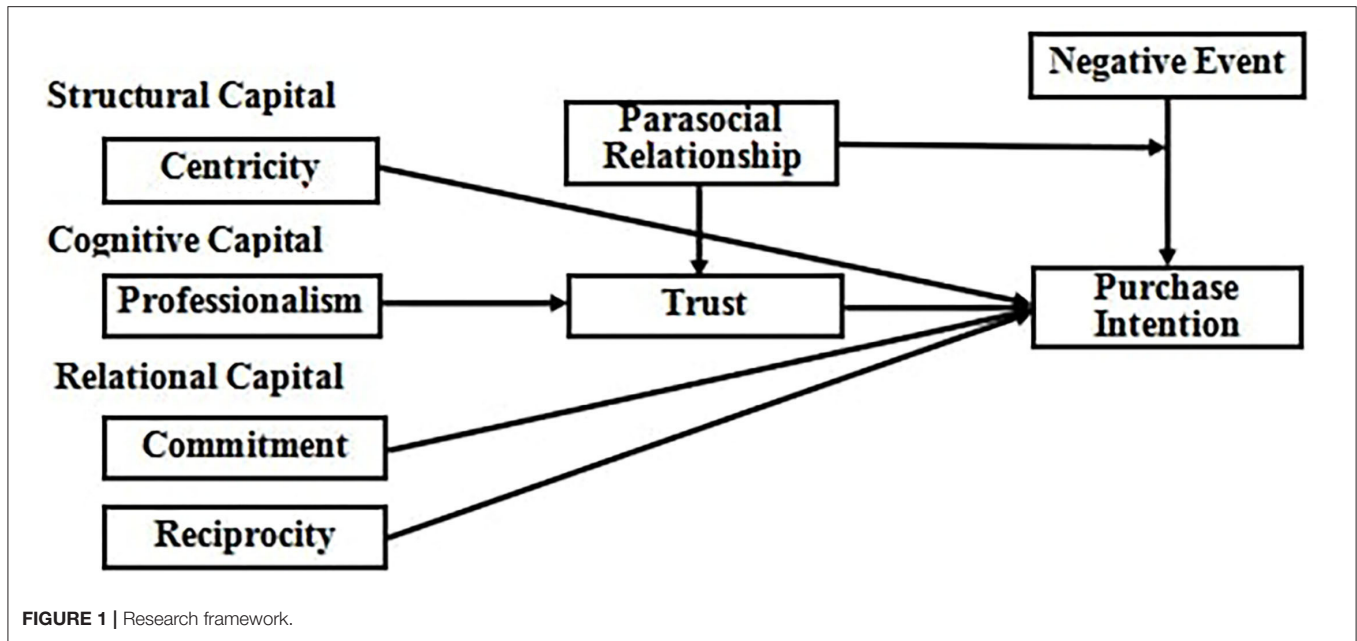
Structural Capital

Centricity

Cognitive Capital

Professionalism

Relational Capital

Commitment

Reciprocity

Parasocial Relationship

Trust

Negative Event

Purchase Intention

FIGURE 1 | Research framework.